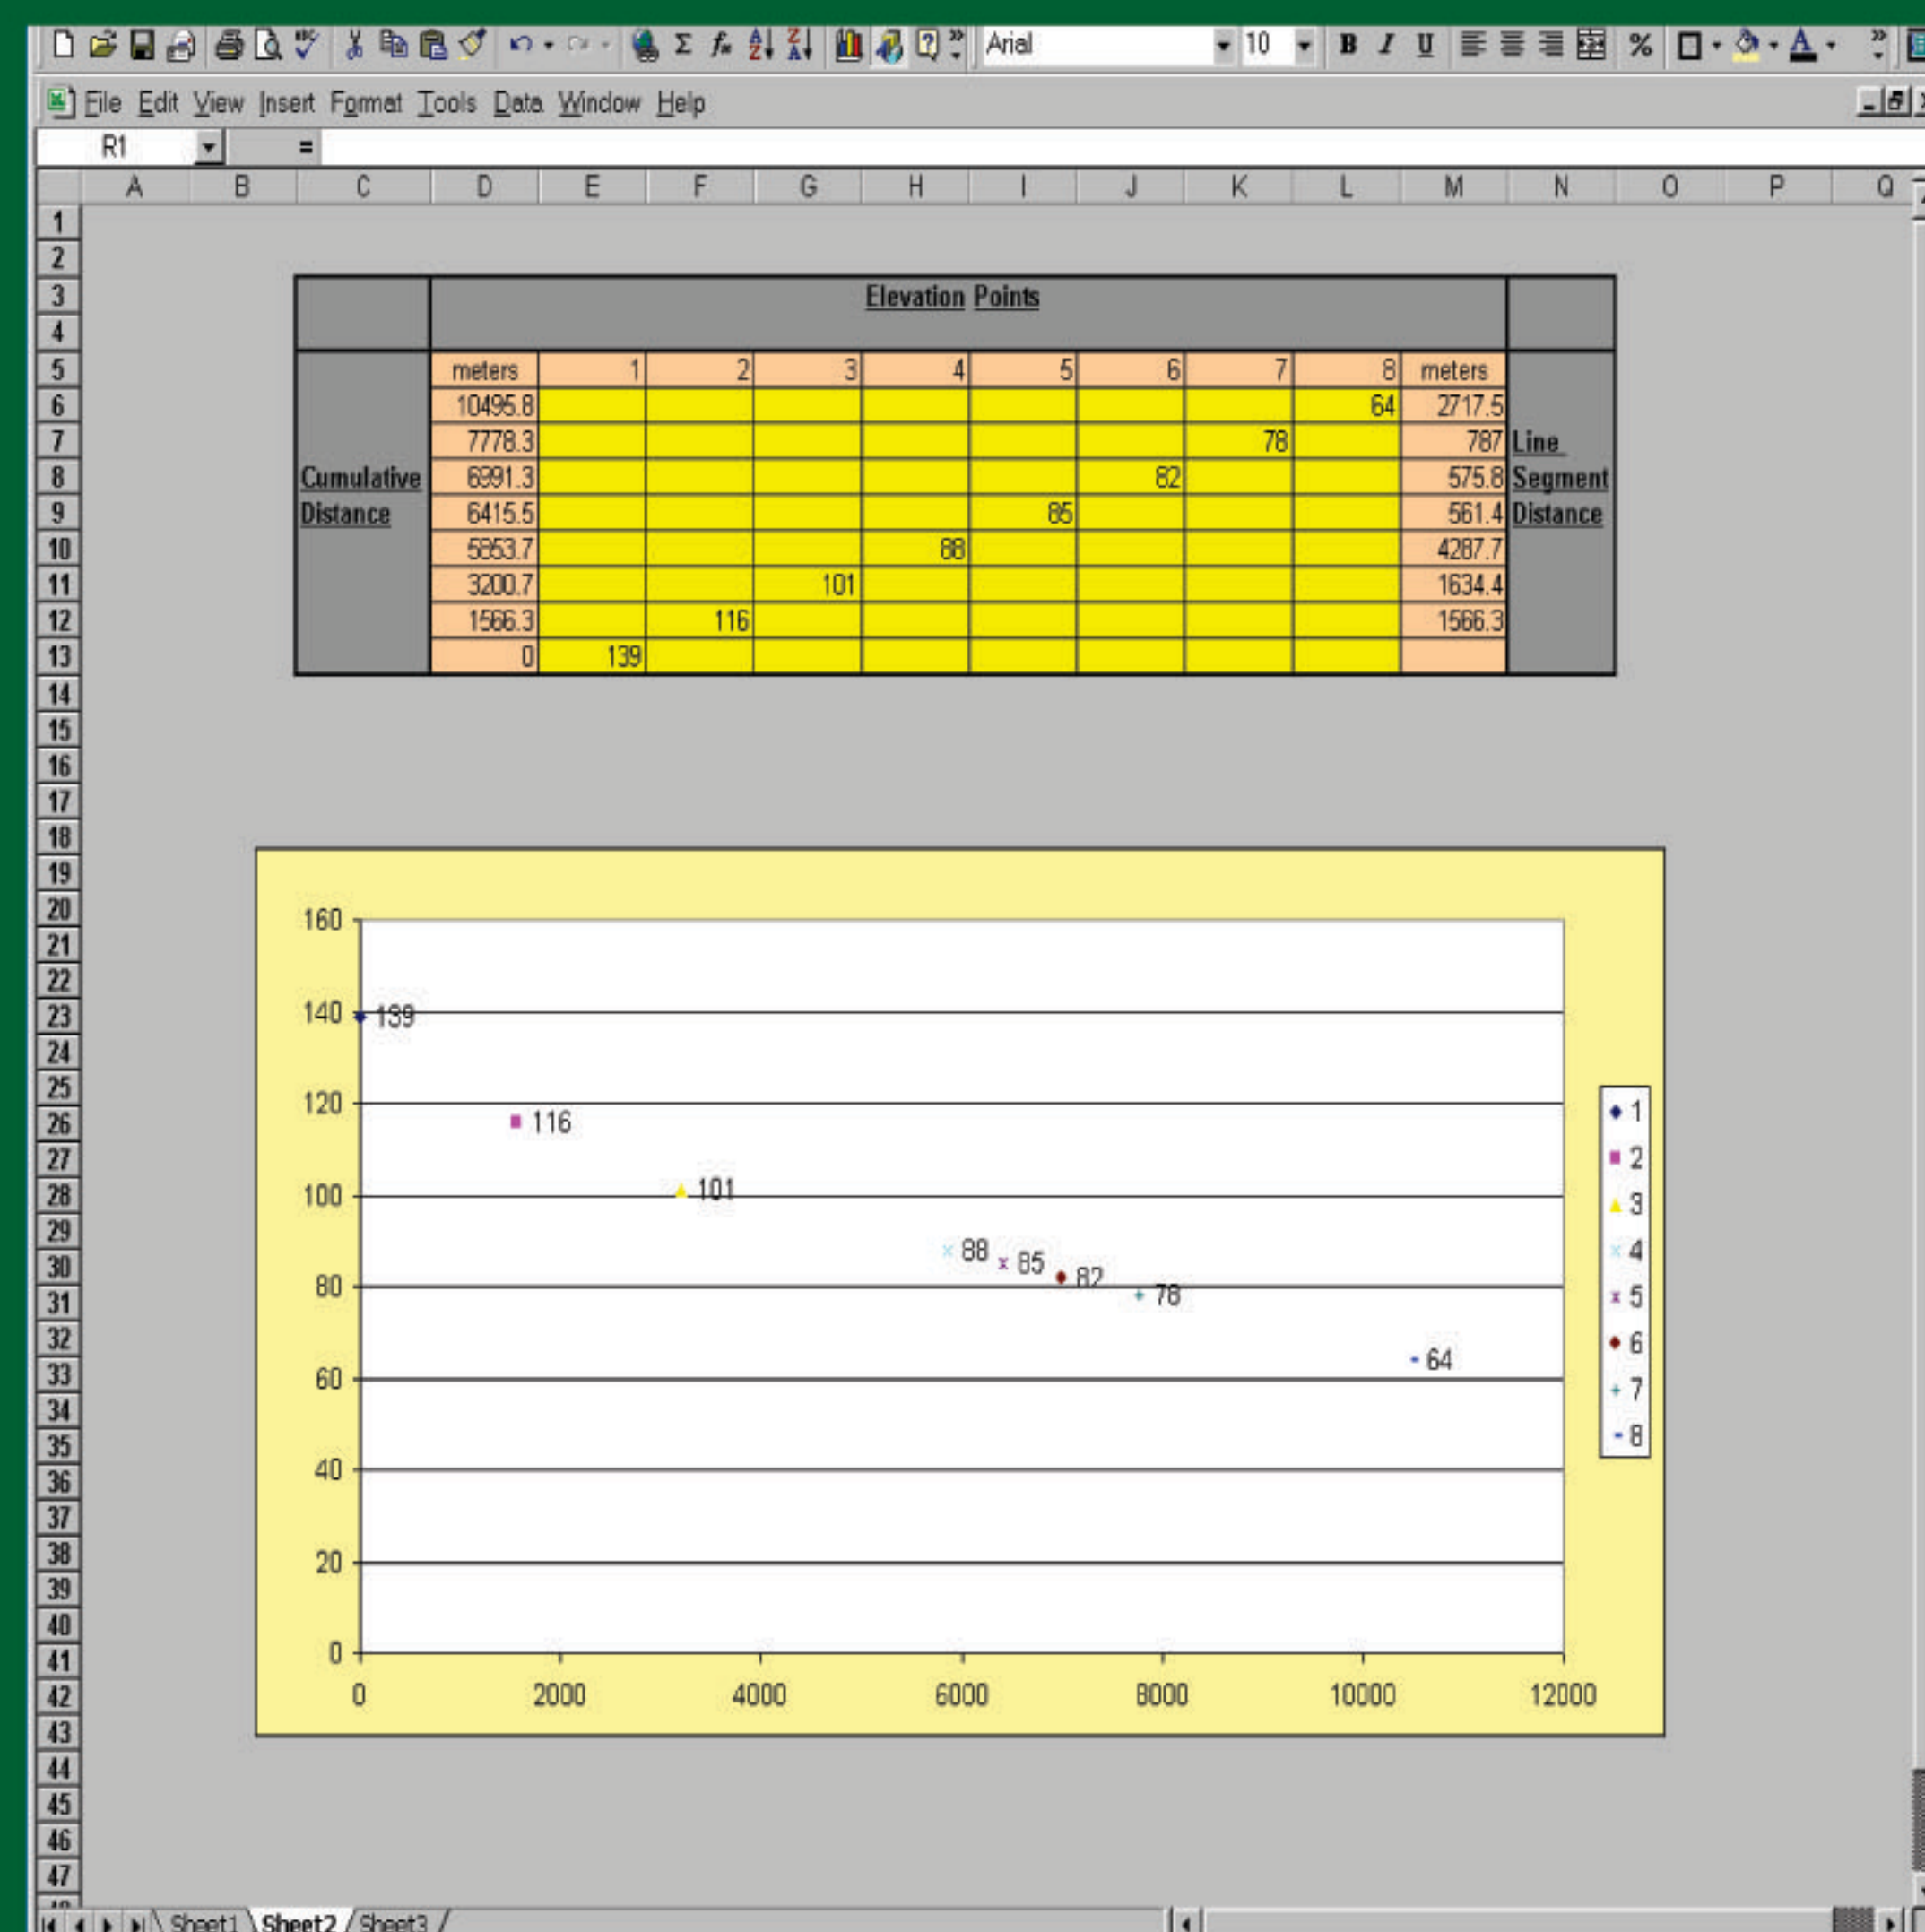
Arial 10 B I U %

File Edit View Insert Format Tools Data Window Help

R1 =

A B C D E F G H I J K L M N O P Q

1 2 3 4 5 6 7 8 9 10 11 12 13 14 15 16 17 18 19 20 21 22 23 24 25 26 27 28 29 30 31 32 33 34 35 36 37 38 39 40 41 42 43 44 45 46 47

| | Elevation Points | | | | | | | | | |
|---|---|---|---|---|---|---|---|---|---|---|
| | meters | 1 | 2 | 3 | 4 | 5 | 6 | 7 | 8 | meters | |
| | 10495.8 | | | | | | | | 64 | 2717.5 | |
| | 7778.3 | | | | | | | 78 | | 787 | Line |
| Cumulative | 6991.3 | | | | | | 82 | | | 575.8 | Segment |
| Distance | 6415.5 | | | | | 85 | | | | 561.4 | Distance |
| | 5853.7 | | | | 88 | | | | | 4287.7 | |
| | 3200.7 | | | 101 | | | | | | 1634.4 | |
| | 1566.3 | | 116 | | | | | | | 1566.3 | |
| | 0 | 139 | | | | | | | | | |

160
140
120
100
80
60
40
20
0

139
116
101
88
85
82
78
64

0 2000 4000 6000 8000 10000 12000

1
2
3
4
5
6
7
8

Sheet1 Sheet2 Sheet3